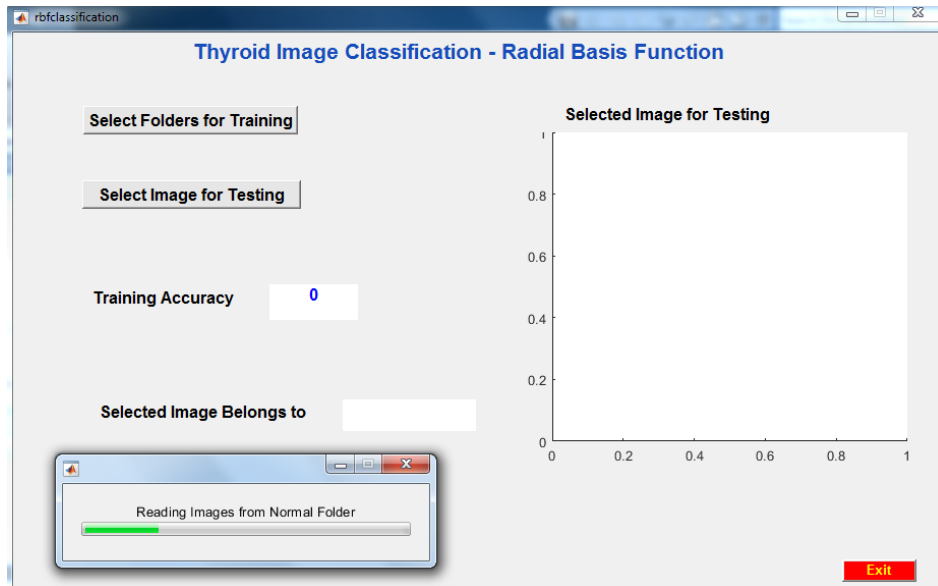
rbfclassification

Thyroid Image Classification - Radial Basis Function

Select Folders for Training

Select Image for Testing

Training Accuracy 0

Selected Image Belongs to

Selected Image for Testing

1
0.8
0.6
0.4
0.2
0
0 0.2 0.4 0.6 0.8 1

Reading Images from Normal Folder

Exit